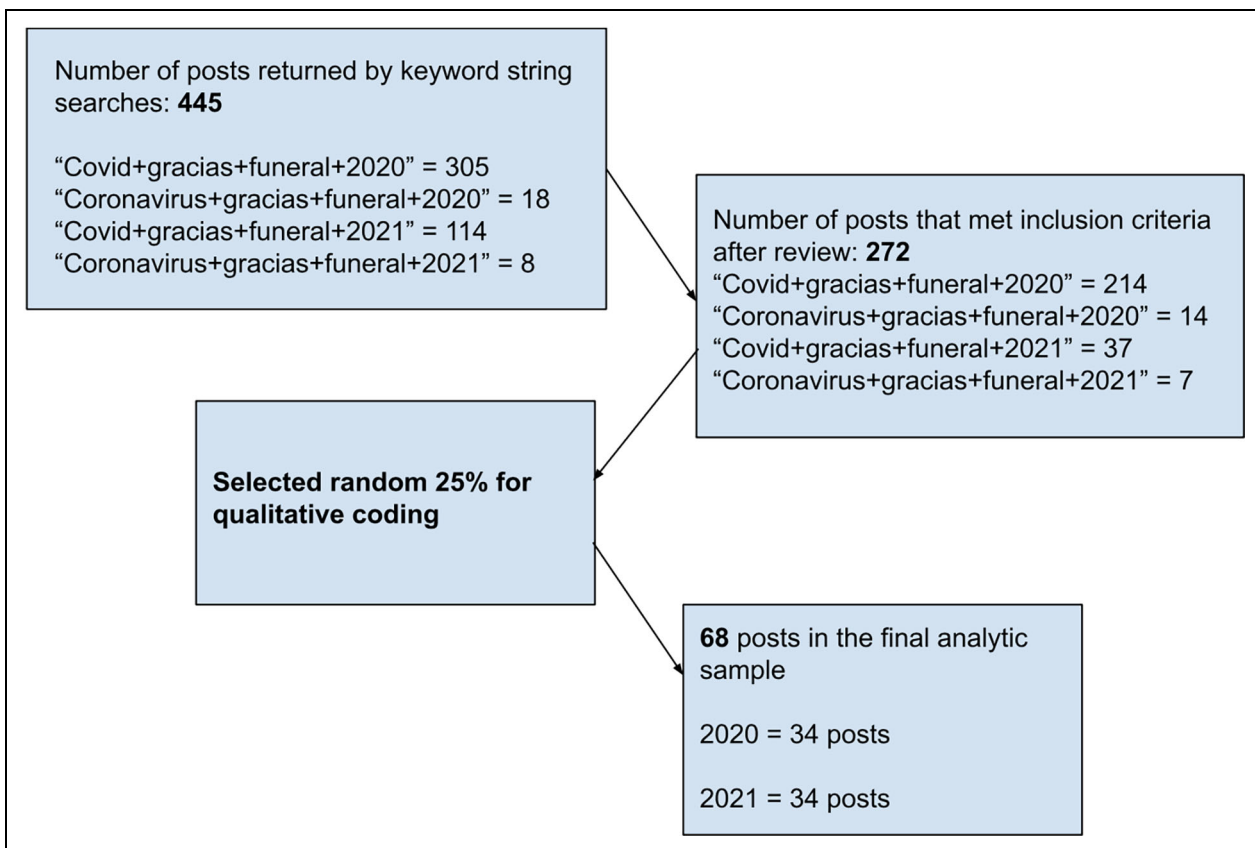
Number of posts returned by keyword string searches: **445**

“Covid+gracias+funeral+2020” = 305
“Coronavirus+gracias+funeral+2020” = 18
“Covid+gracias+funeral+2021” = 114
“Coronavirus+gracias+funeral+2021” = 8

Number of posts that met inclusion criteria after review: **272**
“Covid+gracias+funeral+2020” = 214
“Coronavirus+gracias+funeral+2020” = 14
“Covid+gracias+funeral+2021” = 37
“Coronavirus+gracias+funeral+2021” = 7

**Selected random 25% for qualitative coding**

**68** posts in the final analytic sample

2020 = 34 posts

2021 = 34 posts